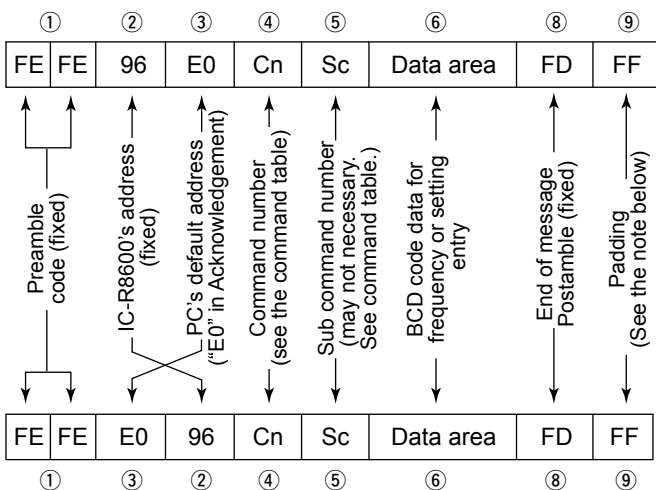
① ② ③ ④ ⑤ ⑥ ⑧ ⑨

| FE | FE | 96 | E0 | Cn | Sc | Data area | FD | FF |
|---|---|---|---|---|---|---|---|---|

Preamble code (fixed)

IC-R8600's address (fixed)

PC's default address ("E0" in Acknowledgement)

Command number (see the command table)

Sub command number (may not necessary. See command table.)

BCD code data for frequency or setting entry

End of message Postamble (fixed)

Padding (See the note below)

| FE | FE | E0 | 96 | Cn | Sc | Data area | FD | FF |
|---|---|---|---|---|---|---|---|---|

① ③ ② ④ ⑤ ⑥ ⑧ ⑨